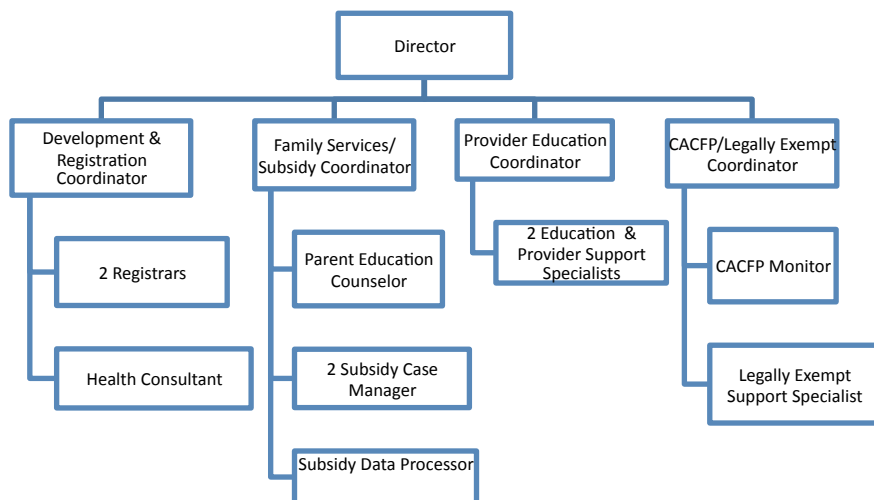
Director

Development & Registration Coordinator

2 Registrars

Health Consultant

Family Services/ Subsidy Coordinator

Parent Education Counselor

2 Subsidy Case Manager

Subsidy Data Processor

Provider Education Coordinator

2 Education & Provider Support Specialists

CACFP/Legally Exempt Coordinator

CACFP Monitor

Legally Exempt Support Specialist